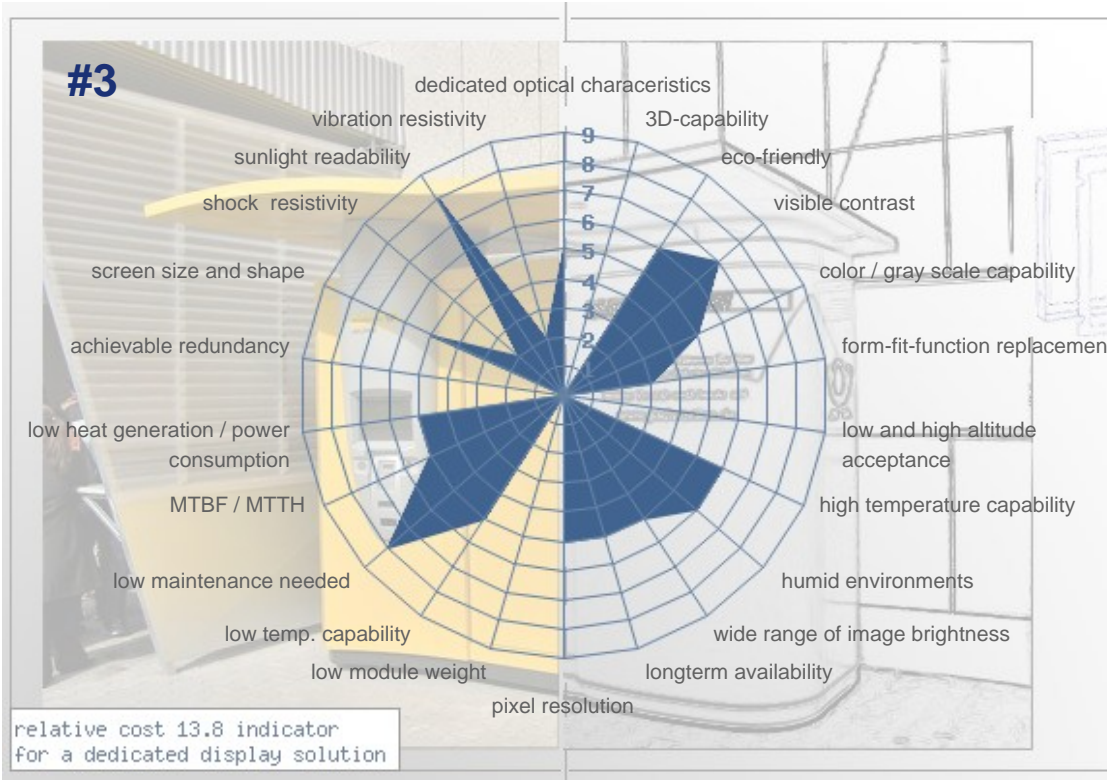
#3

dedicated optical characeristics
3D-capability
eco-friendly
visible contrast
color / gray scale capability
form-fit-function replacemen
low and high altitude acceptance
high temperature capability
humid environments
wide range of image brightness
longterm availability
pixel resolution
low module weight
low temp. capability
low maintenance needed
MTBF / MTTH
low heat generation / power consumption
achievable redundancy
screen size and shape
shock resistivity
sunlight readability
vibration resistivity

9
8
7
6
5
4
3
2
1

relative cost 13.8 indicator
for a dedicated display solution